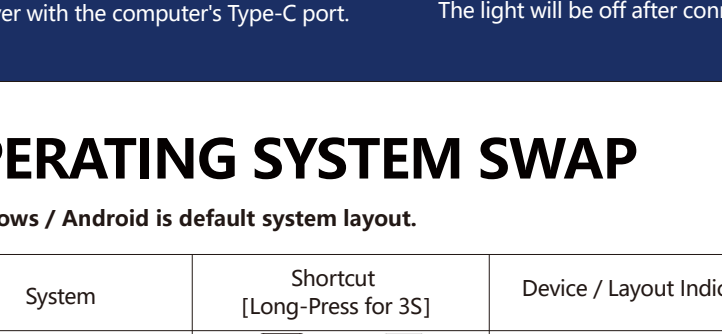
ver with the computer's Type-C port.

The light will be off after con

PERATING SYSTEM SWAP

ows / Android is default system layout.

| System | Shortcut [Long-Press for 3S] | Device / Layout Indic |
|---|---|---|